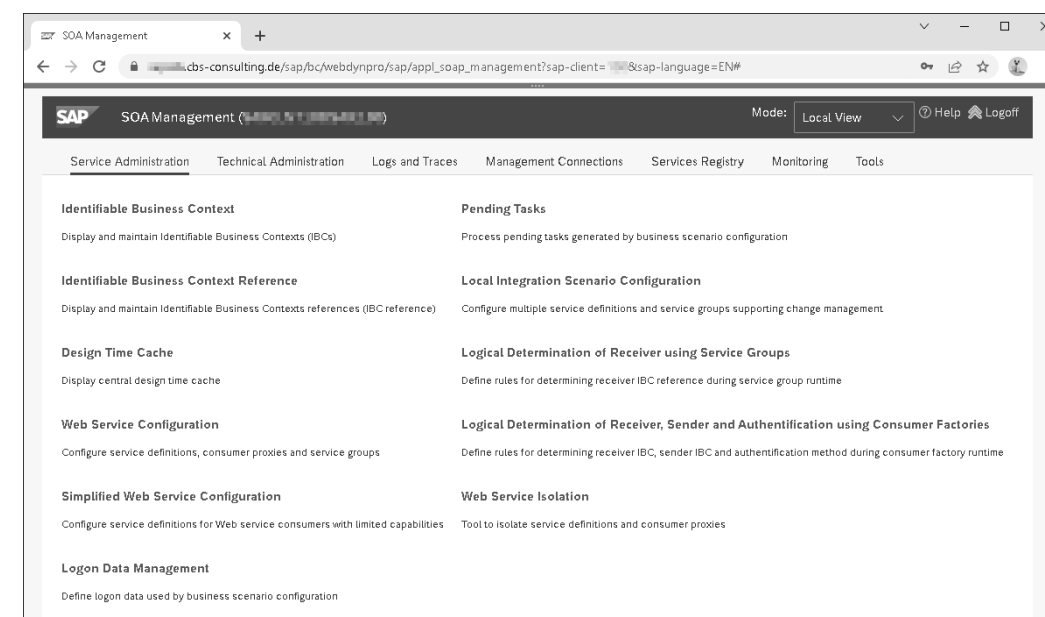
SOA Management ×
+

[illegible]cbs-consulting.de/sap/bc/webdynpro/sap/appl_soap_management?sap-client=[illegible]&sap-language=EN#

SAP SOA Management ([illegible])
Mode: Local View
Help Logoff

Service Administration | Technical Administration | Logs and Traces | Management Connections | Services Registry | Monitoring | Tools

Identifiable Business Context
Display and maintain Identifiable Business Contexts (IBCs)

Identifiable Business Context Reference
Display and maintain Identifiable Business Contexts references (IBC reference)

Design Time Cache
Display central design time cache

Web Service Configuration
Configure service definitions, consumer proxies and service groups

Simplified Web Service Configuration
Configure service definitions for Web service consumers with limited capabilities

Logon Data Management
Define logon data used by business scenario configuration

Pending Tasks
Process pending tasks generated by business scenario configuration

Local Integration Scenario Configuration
Configure multiple service definitions and service groups supporting change management

Logical Determination of Receiver using Service Groups
Define rules for determining receiver IBC reference during service group runtime

Logical Determination of Receiver, Sender and Authentification using Consumer Factories
Define rules for determining receiver IBC, sender IBC and authentification method during consumer factory runtime

Web Service Isolation
Tool to isolate service definitions and consumer proxies